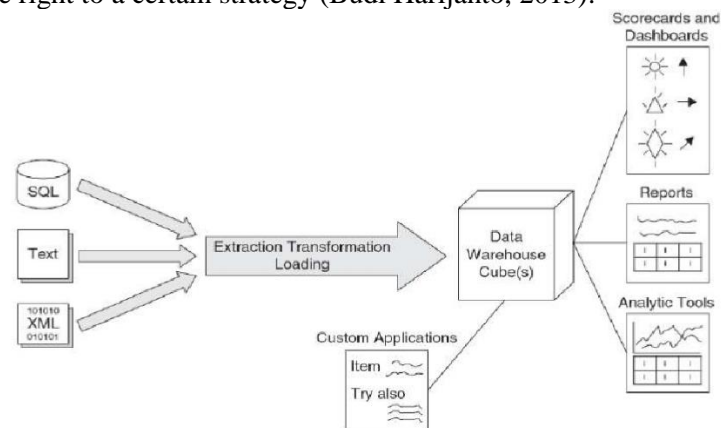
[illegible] right to a certain strategy (Budi Harijanto, 2013).

SQL

Text

101010
XML
010101

Extraction Transformation
Loading

Data
Warehouse
Cube(s)

Custom Applications

Item

Try also

Scorecards and
Dashboards

Reports

Analytic Tools